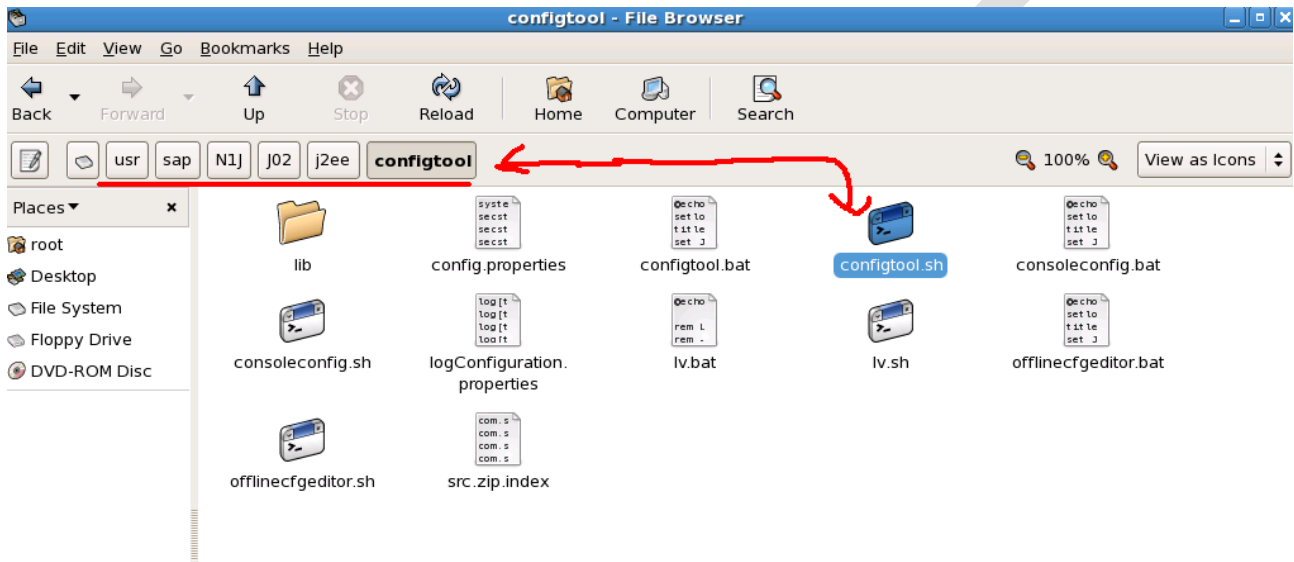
configtool - File Browser

File Edit View Go Bookmarks Help

Back Forward Up Stop Reload Home Computer Search

usr sap N1J J02 j2ee configtool

100% View as Icons

Places ×

root
Desktop
File System
Floppy Drive
DVD-ROM Disc

syste secst secst secst

@echo set lo title set J

@echo set lo title set J

lib
config.properties
configtool.bat
configtool.sh
consoleconfig.bat

log[t log[t log[t log[t

@echo rem L rem -

@echo set lo title set J

consoleconfig.sh
logConfiguration.properties
lv.bat
lv.sh
offlinecfgeditor.bat

com.s com.s com.s com.s

offlinecfgeditor.sh
src.zip.index